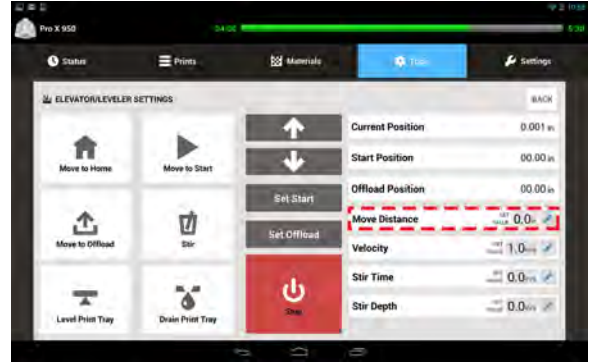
Pro X 950

04:00

5:30

Status

Prints

Materials

Tools

Settings

ELEVATOR/LEVELER SETTINGS

BACK

Move to Home

Move to Start

Move to Offload

Stir

Level Print Tray

Drain Print Tray

Set Start

Set Offload

Stop

Current Position 0.001 in

Start Position 00.00 in

Offload Position 00.00 in

Move Distance 0.0 in

Velocity 1.0

Stir Time 0.0

Stir Depth 0.0